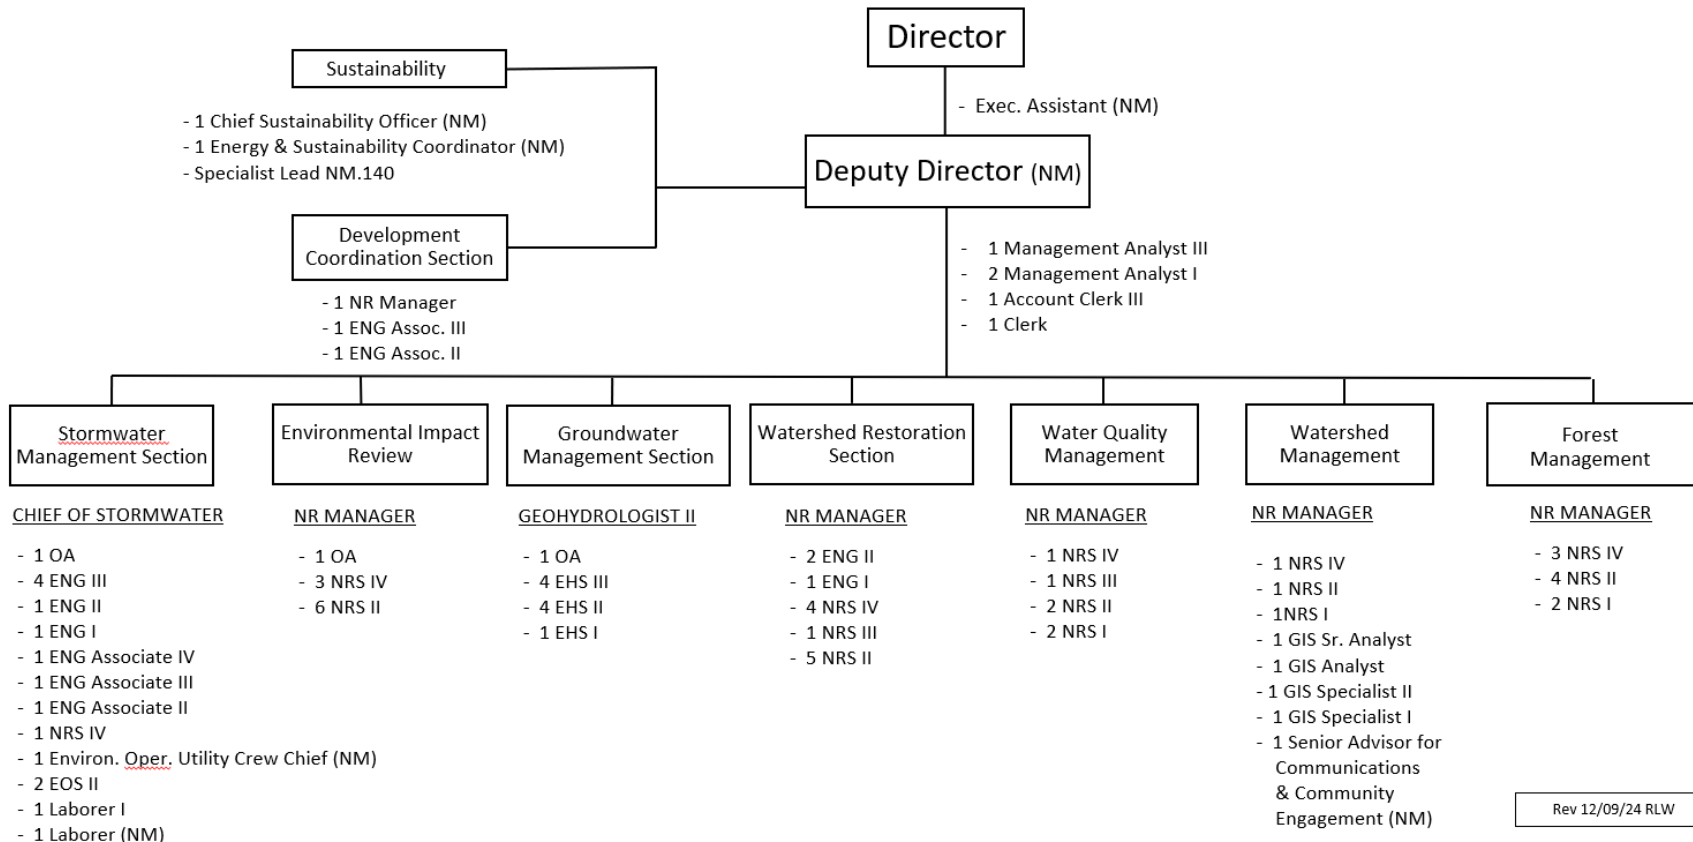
Director

- Exec. Assistant (NM)

Sustainability

- 1 Chief Sustainability Officer (NM)
- 1 Energy & Sustainability Coordinator (NM)
- Specialist Lead NM.140

Deputy Director (NM)

Development Coordination Section

- 1 NR Manager
- 1 ENG Assoc. III
- 1 ENG Assoc. II

- 1 Management Analyst III
- 2 Management Analyst I
- 1 Account Clerk III
- 1 Clerk

Stormwater Management Section

CHIEF OF STORMWATER

- 1 OA
- 4 ENG III
- 1 ENG II
- 1 ENG I
- 1 ENG Associate IV
- 1 ENG Associate III
- 1 ENG Associate II
- 1 NRS IV
- 1 Environ. Oper. Utility Crew Chief (NM)
- 2 EOS II
- 1 Laborer I
- 1 Laborer (NM)

Environmental Impact Review

NR MANAGER

- 1 OA
- 3 NRS IV
- 6 NRS II

Groundwater Management Section

GEOHYDROLOGIST II

- 1 OA
- 4 EHS III
- 4 EHS II
- 1 EHS I

Watershed Restoration Section

NR MANAGER

- 2 ENG II
- 1 ENG I
- 4 NRS IV
- 1 NRS III
- 5 NRS II

Water Quality Management

NR MANAGER

- 1 NRS IV
- 1 NRS III
- 2 NRS II
- 2 NRS I

Watershed Management

NR MANAGER

- 1 NRS IV
- 1 NRS II
- 1NRS I
- 1 GIS Sr. Analyst
- 1 GIS Analyst
- 1 GIS Specialist II
- 1 GIS Specialist I
- 1 Senior Advisor for Communications & Community Engagement (NM)

Forest Management

NR MANAGER

- 3 NRS IV
- 4 NRS II
- 2 NRS I

Rev 12/09/24 RLW